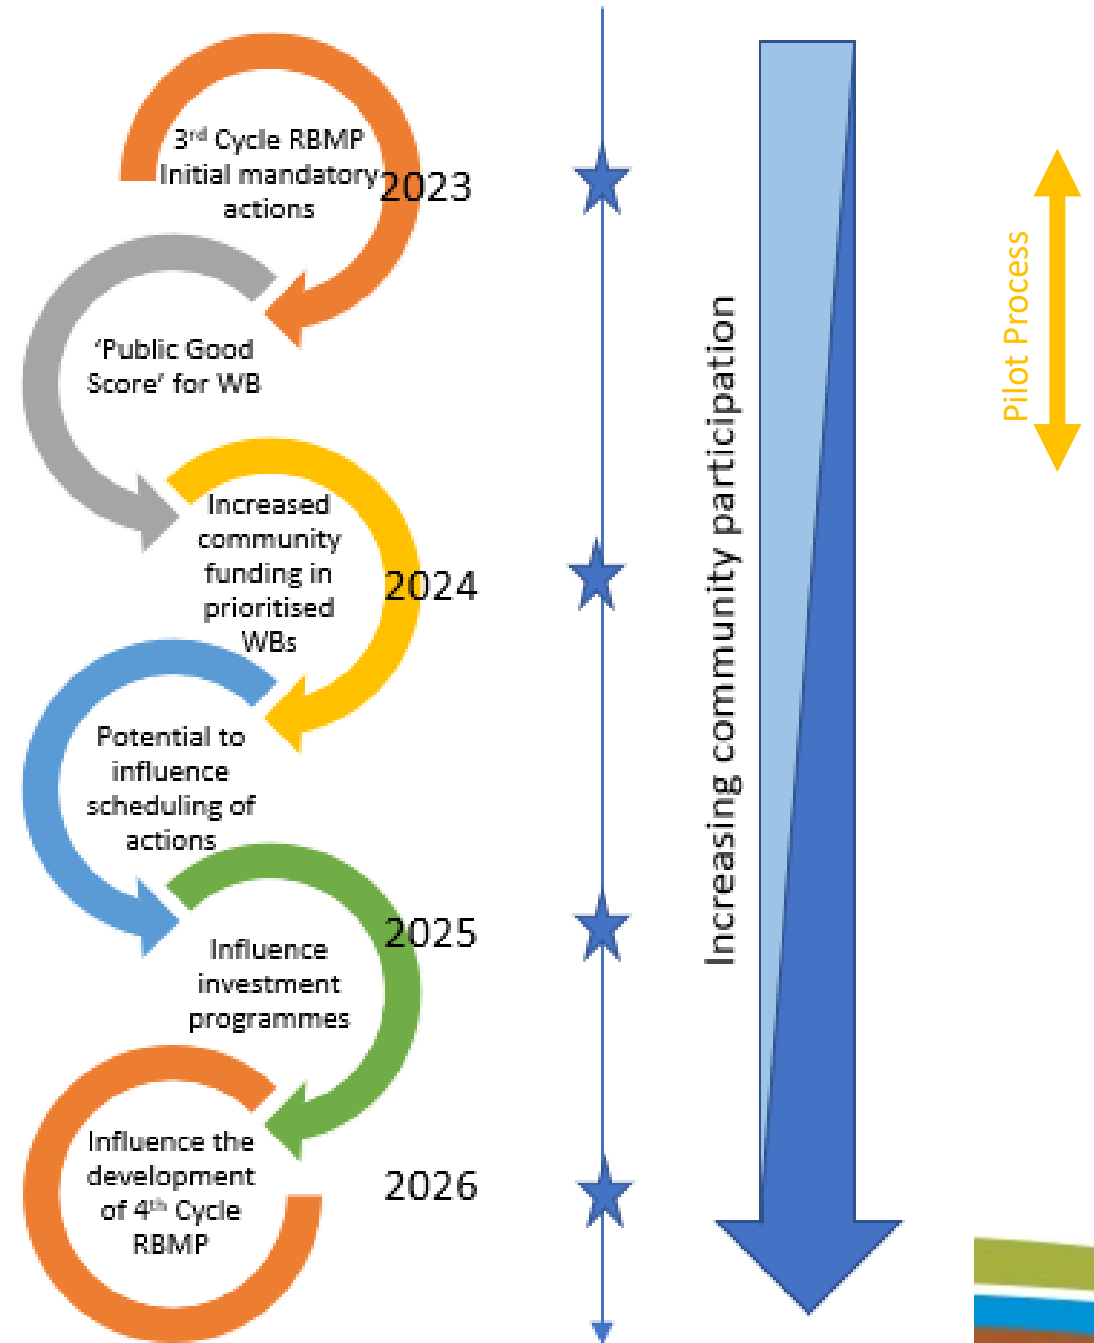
3$^{rd}$ Cycle RBMP Initial mandatory actions

2023

'Public Good Score' for WB

Increased community funding in prioritised WBs

2024

Potential to influence scheduling of actions

Influence investment programmes

2025

Influence the development of 4$^{th}$ Cycle RBMP

2026

Increasing community participation

Pilot Process